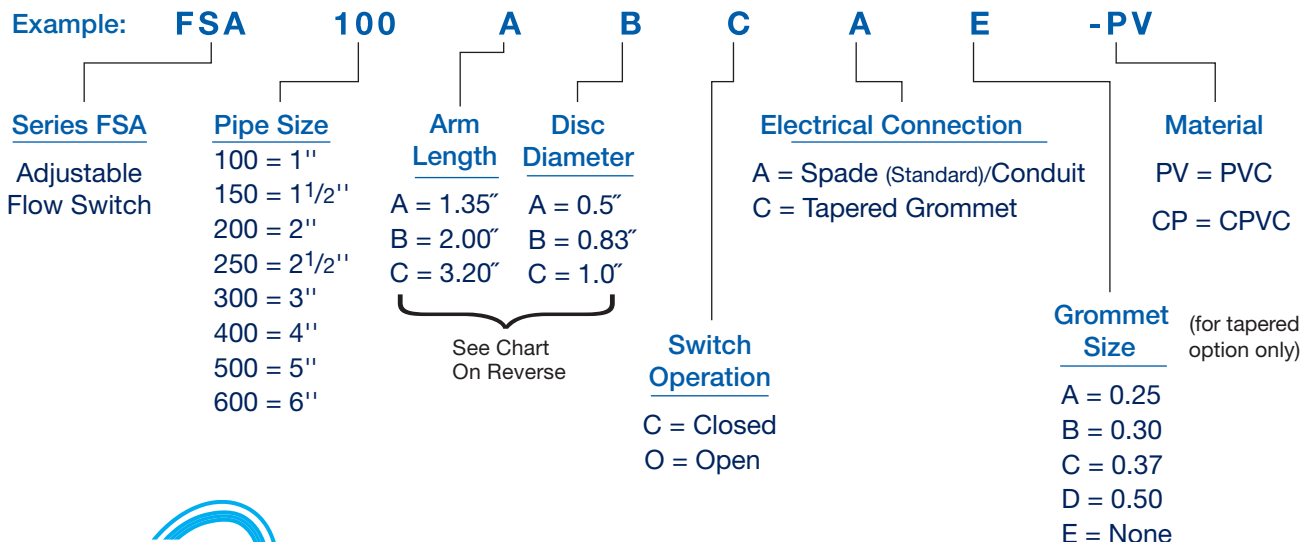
Example: FSA 100 A B C A E -PV

Series FSA
Adjustable Flow Switch

Pipe Size
100 = 1''
150 = 1$^1/_2$''
200 = 2''
250 = 2$^1/_2$''
300 = 3''
400 = 4''
500 = 5''
600 = 6''

Arm Length
A = 1.35″
B = 2.00″
C = 3.20″

Disc Diameter
A = 0.5″
B = 0.83″
C = 1.0″

See Chart On Reverse

Switch Operation
C = Closed
O = Open

Electrical Connection
A = Spade (Standard)/Conduit
C = Tapered Grommet

Material
PV = PVC
CP = CPVC

Grommet Size (for tapered option only)
A = 0.25
B = 0.30
C = 0.37
D = 0.50
E = None